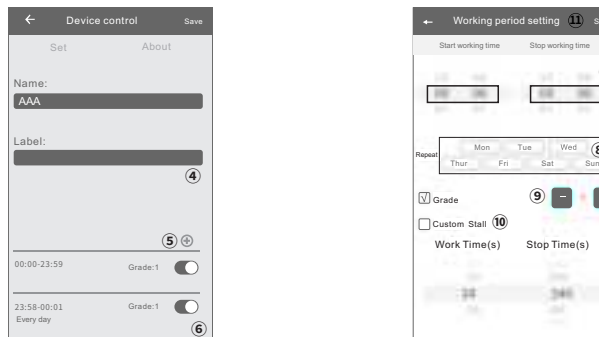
Device control Save

Set About

Name:

AAA

Label:

④

⑤ ⊕

00:00-23:59 Grade:1

23:58-00:01 Grade:1

Every day

⑥

Working period setting ⑪ S

Start working time Stop working time

Repeat Mon Tue Wed ⑧

Thur Fri Sat Sun

Grade ⑨ -

Custom Stall ⑩

Work Time(s) Stop Time(s)